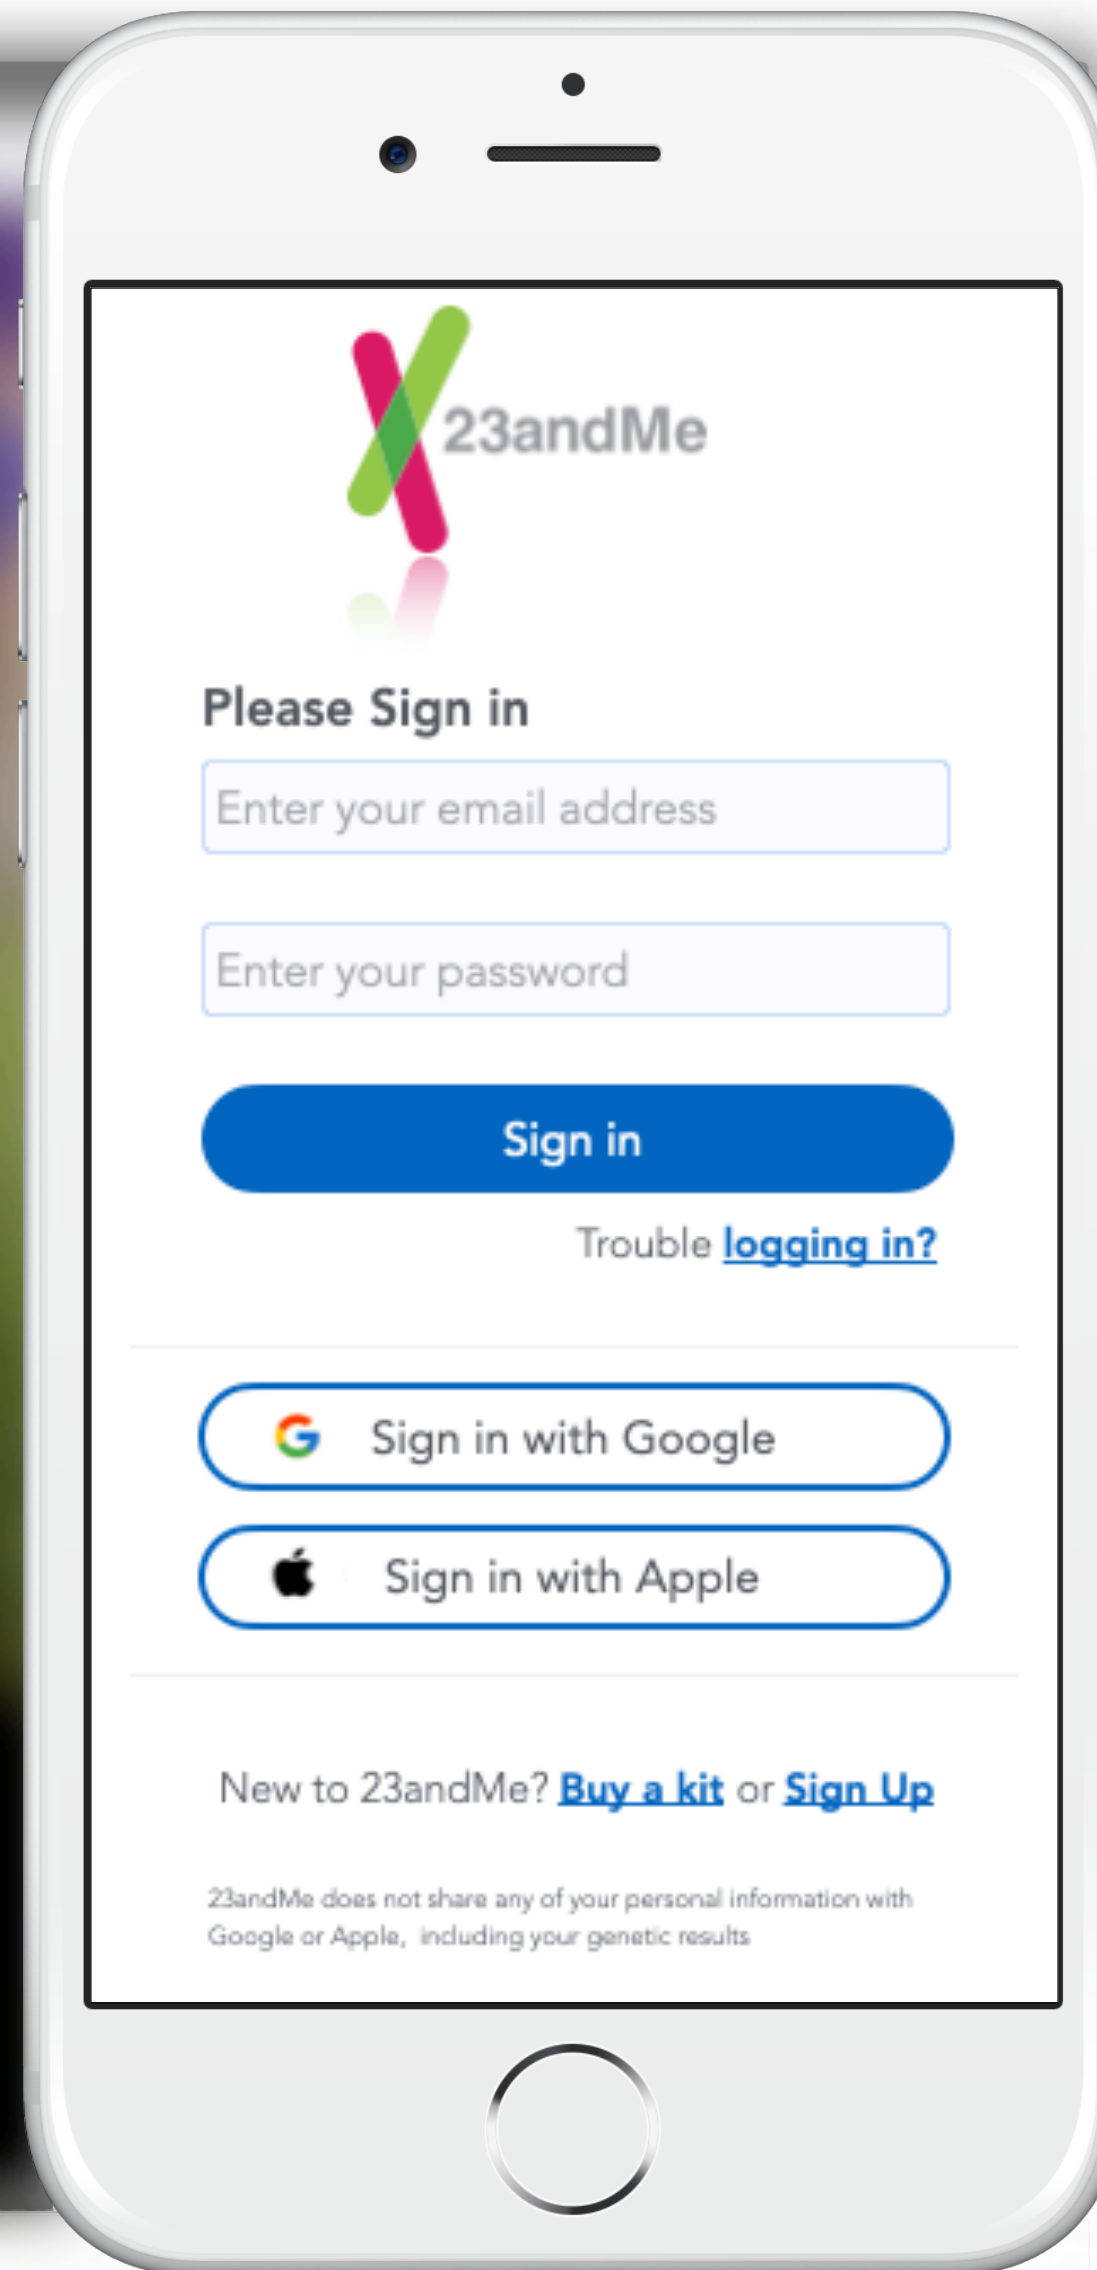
23andMe

Please Sign in

Enter your email address

Enter your password

Sign in

Trouble logging in?

Sign in with Google

Sign in with Apple

New to 23andMe? Buy a kit or Sign Up

23andMe does not share any of your personal information with Google or Apple, including your genetic results